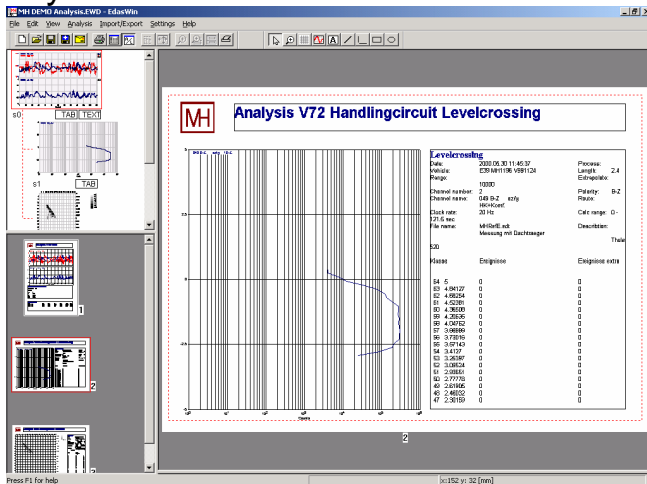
MH DEMO Analysis.EWD - EdasWin

File Edit View Analysis Import/Export Settings Help

s0 TAB TEXT

s1 TAB

1

2

MH

Analysis V72 Handlingcircuit Levelcrossing

Levelcrossing

Date: 2008.06.30 11:45:37
Vehicle: E39 MH1196 V891124
Range: 10000
Channel number: 2
Channel name: 049 B-Z az/g HK+Komf.
Clock rate: 20 Hz
121.5 sec
File name: MHRefE.sdt Messung mit Dachtraeger

Process:
Length: 2.4
Extrapolate:
Polarity: B-Z
Route:
Calc range: 0 -
Description:
Thale

520

| Klasse | | Ereignisse | Ereignisse extra |
|---|---|---|---|
| 64 | .5 | 0 | 0 |
| 63 | 4.84127 | 0 | 0 |
| 62 | 4.68254 | 0 | 0 |
| 61 | 4.52381 | 0 | 0 |
| 60 | 4.36508 | 0 | 0 |
| 59 | 4.20635 | 0 | 0 |
| 58 | 4.04762 | 0 | 0 |
| 57 | 3.88889 | 0 | 0 |
| 56 | 3.73016 | 0 | 0 |
| 55 | 3.57143 | 0 | 0 |
| 54 | 3.4127 | 0 | 0 |
| 53 | 3.25397 | 0 | 0 |
| 52 | 3.09524 | 0 | 0 |
| 51 | 2.93651 | 0 | 0 |
| 50 | 2.77778 | 0 | 0 |
| 49 | 2.61905 | 0 | 0 |
| 48 | 2.46032 | 0 | 0 |
| 47 | 2.30159 | 0 | 0 |

2

Press F1 for help

x:152 y: 32 [mm]